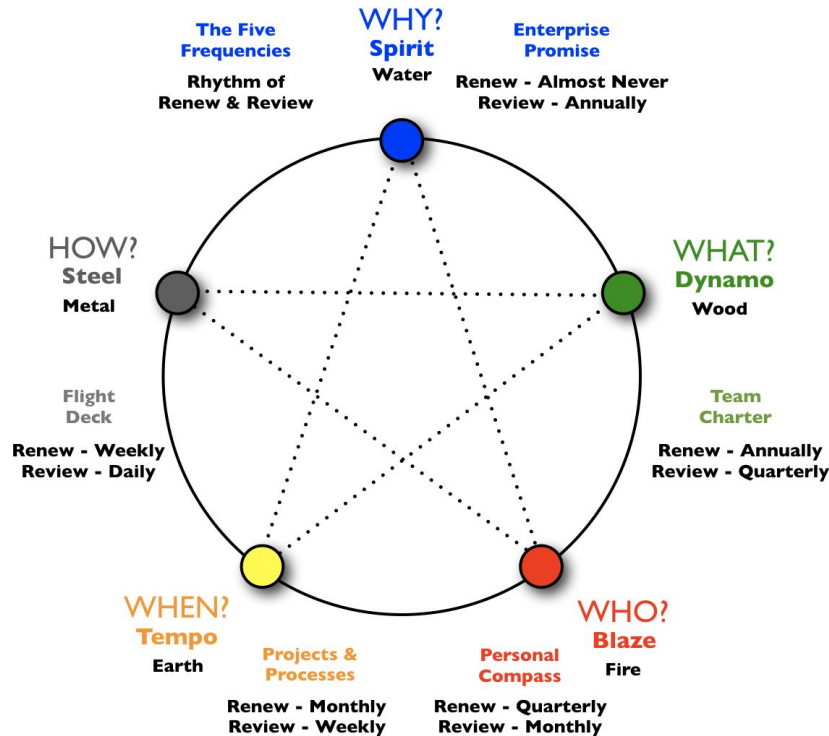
The Five Frequencies

Rhythm of Renew & Review

WHY?
Spirit
Water

Enterprise Promise

Renew - Almost Never
Review - Annually

HOW?
Steel
Metal

WHAT?
Dynamo
Wood

Flight Deck

Renew - Weekly
Review - Daily

Team Charter

Renew - Annually
Review - Quarterly

WHEN?
Tempo
Earth

Projects & Processes

Renew - Monthly
Review - Weekly

Personal Compass

Renew - Quarterly
Review - Monthly

WHO?
Blaze
Fire